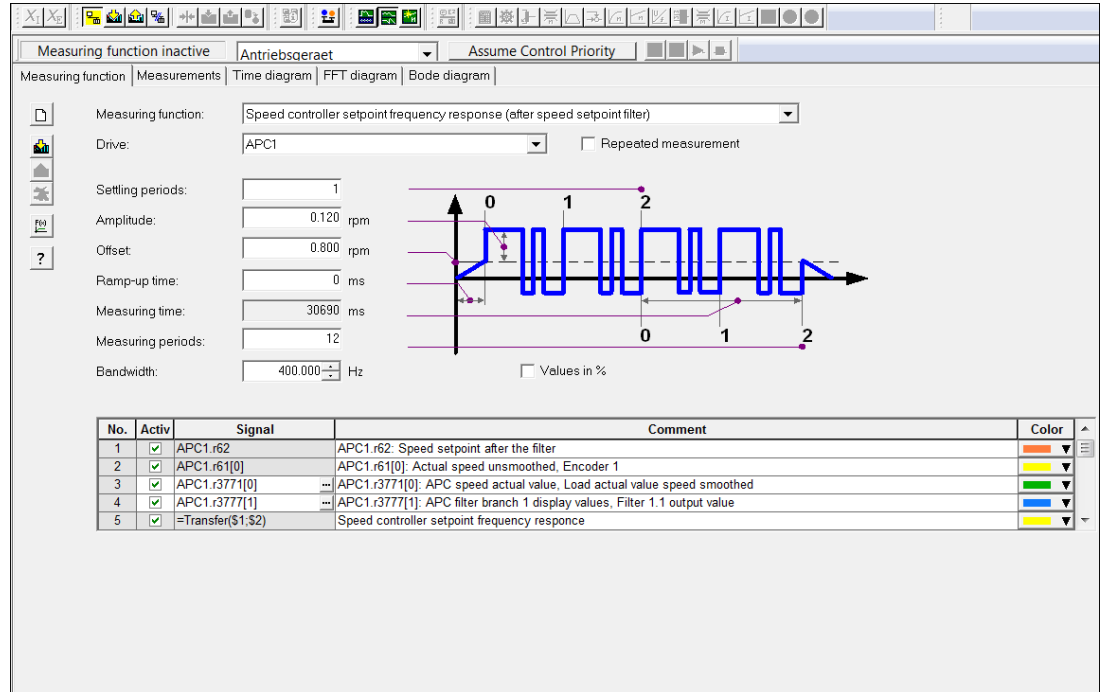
Measuring function inactive
Antriebsgeraet
Assume Control Priority

Measuring function | Measurements | Time diagram | FFT diagram | Bode diagram

Measuring function: Speed controller setpoint frequency response (after speed setpoint filter)
Drive: APC1
Repeated measurement

Settling periods: 1
Amplitude: 0.120 rpm
Offset: 0.800 rpm
Ramp-up time: 0 ms
Measuring time: 30690 ms
Measuring periods: 12
Bandwidth: 400.000 Hz

0 1 2
0 1 2

Values in %

| No. | Activ | Signal | Comment | Color |
|---|---|---|---|---|
| 1 | ☑ | APC1.r62 | APC1.r62: Speed setpoint after the filter | |
| 2 | ☑ | APC1.r61[0] | APC1.r61[0]: Actual speed unsmoothed, Encoder 1 | |
| 3 | ☑ | APC1.r3771[0] | APC1.r3771[0]: APC speed actual value, Load actual value speed smoothed | |
| 4 | ☑ | APC1.r3777[1] | APC1.r3777[1]: APC filter branch 1 display values, Filter 1.1 output value | |
| 5 | ☑ | =Transfer($1;$2) | Speed controller setpoint frequency responce | |

?